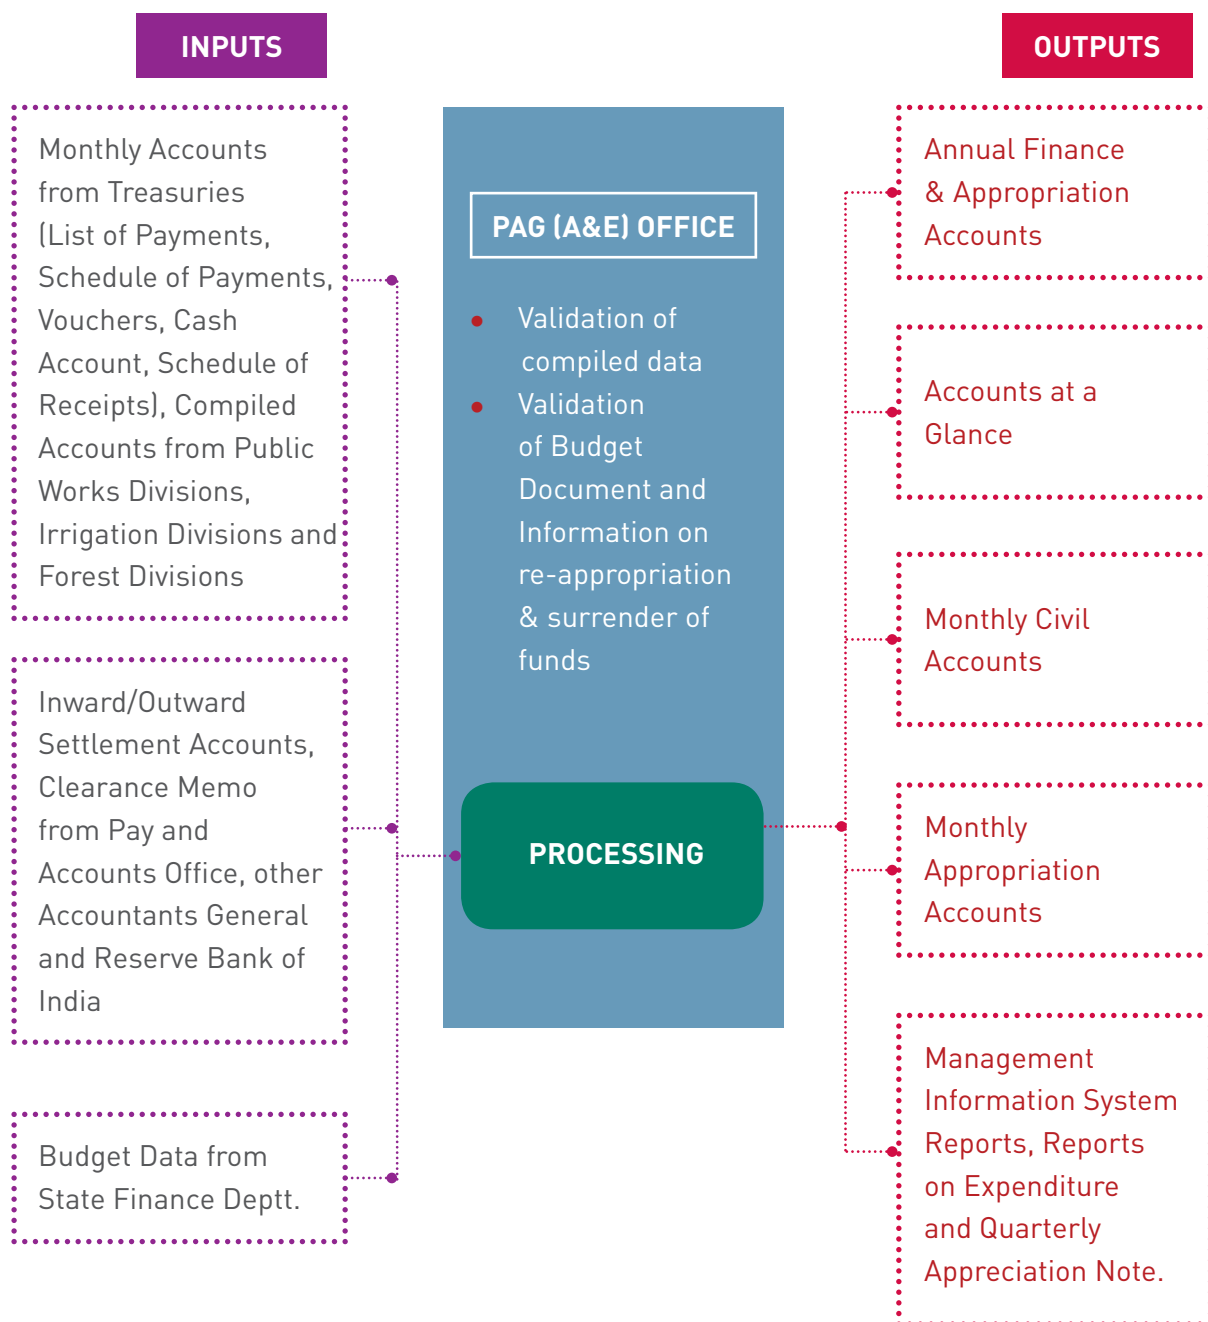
INPUTS

Monthly Accounts from Treasuries (List of Payments, Schedule of Payments, Vouchers, Cash Account, Schedule of Receipts), Compiled Accounts from Public Works Divisions, Irrigation Divisions and Forest Divisions

Inward/Outward Settlement Accounts, Clearance Memo from Pay and Accounts Office, other Accountants General and Reserve Bank of India

Budget Data from State Finance Deptt.

PAG (A&E) OFFICE

- Validation of compiled data
- Validation of Budget Document and Information on re-appropriation & surrender of funds

PROCESSING

OUTPUTS

Annual Finance & Appropriation Accounts

Accounts at a Glance

Monthly Civil Accounts

Monthly Appropriation Accounts

Management Information System Reports, Reports on Expenditure and Quarterly Appreciation Note.